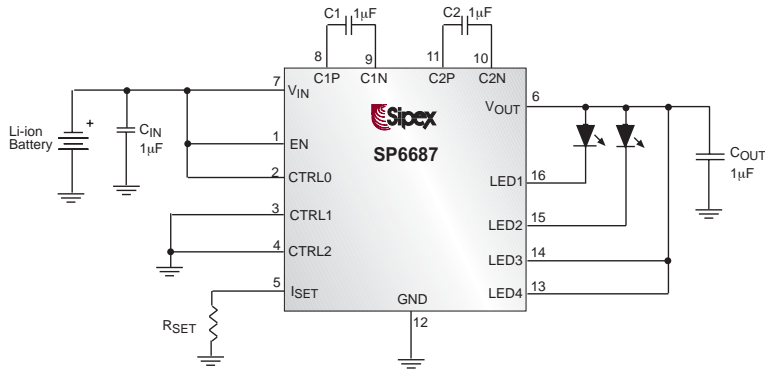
C1 1μF
8 C1P
9 C1N
C2 1μF
11 C2P
10 C2N
7 $V_{IN}$
Li-ion Battery
+
$C_{IN}$ 1μF
1 EN
2 CTRL0
3 CTRL1
4 CTRL2
5 $I_{SET}$
$R_{SET}$
Sipex
SP6687
GND
12
6 $V_{OUT}$
16 LED1
15 LED2
14 LED3
13 LED4
$C_{OUT}$ 1μF